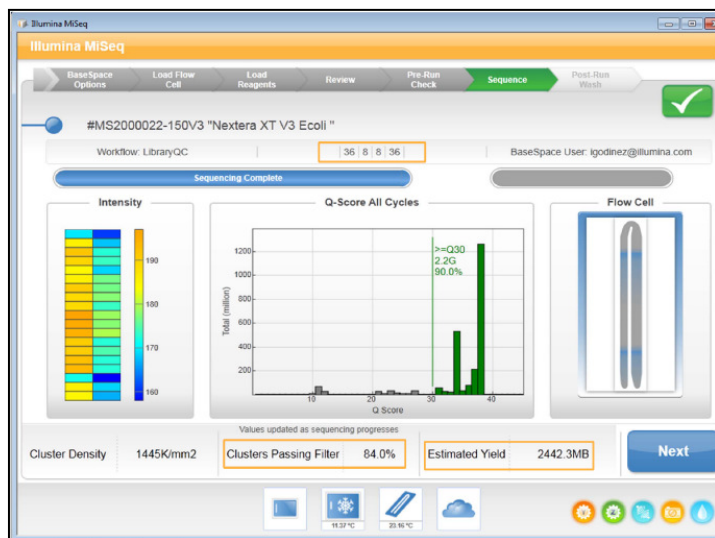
Illumina MiSeq

Illumina MiSeq

BaseSpace Options
Load Flow Cell
Load Reagents
Review
Pre-Run Check
Sequence
Post-Run Wash

#MS2000022-150V3 "Nextera XT V3 Ecoli "

Workflow: LibraryQC

36 | 8 | 8 | 36

BaseSpace User: igodinez@illumina.com

Sequencing Complete

Intensity

190
180
170
160

Q-Score All Cycles

>=Q30
2.2G
90.0%

1200
1000
800
600
400
200

Total (million)

10
20
30
40
Q Score

Flow Cell

Values updated as sequencing progresses

Cluster Density
1445K/mm2
Clusters Passing Filter
84.0%
Estimated Yield
2442.3MB

Next

11.37 °C
20.16 °C